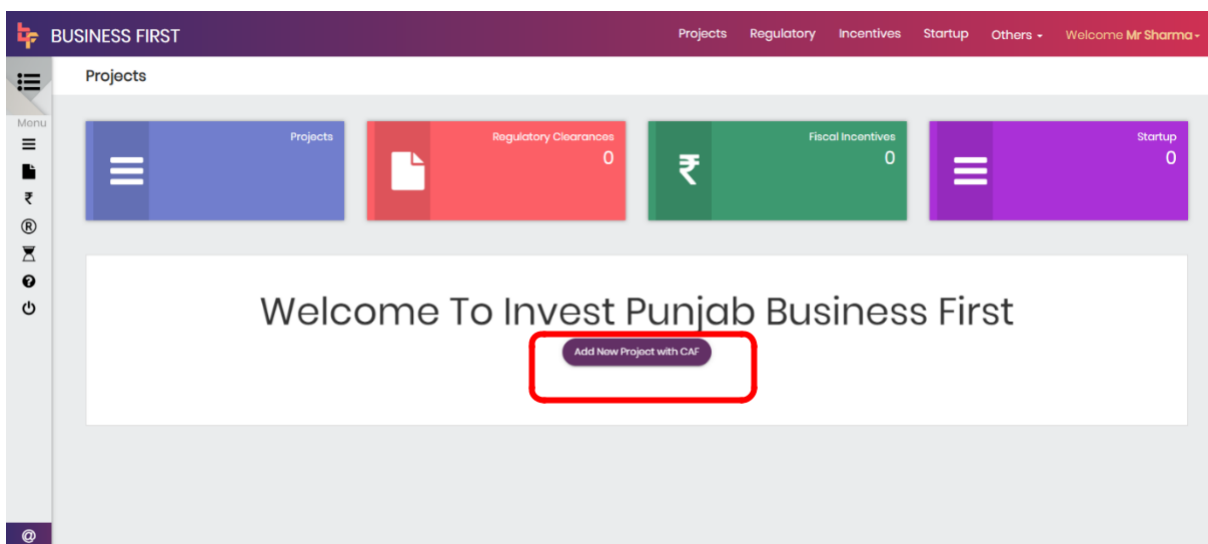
BUSINESS FIRST

Projects Regulatory Incentives Startup Others Welcome Mr Sharma

Menu

Projects

Projects

Regulatory Clearances
0

Fiscal Incentives
0

Startup
0

Welcome To Invest Punjab Business First

Add New Project with CAF